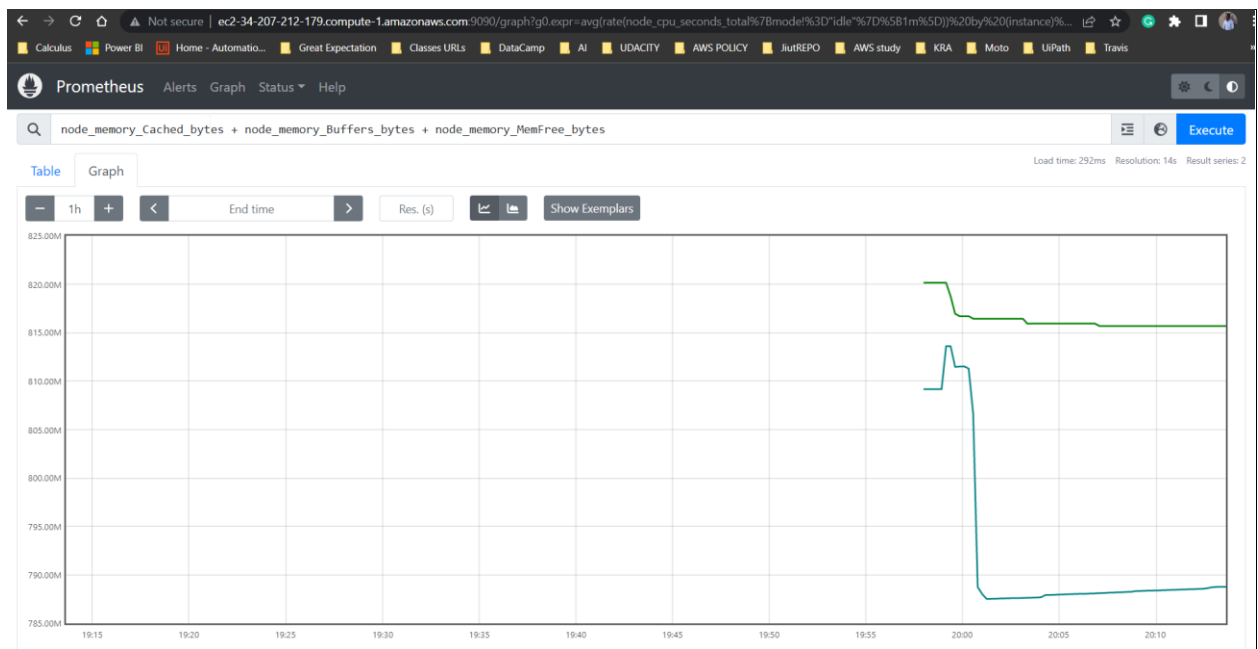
Not secure | ec2-34-207-212-179.compute-1.amazonaws.com:9090/graph?g0.expr=avg(rate(node_cpu_seconds_total%7Bmode!%3D"idle"%7D%5B1m%5D))%20by%20(instance)%...

Calculus Power BI Home - Automatio... Great Expectation Classes URLs DataCamp AI UDACITY AWS POLICY JiutREPO AWS study KRA Moto UiPath Travis

Prometheus Alerts Graph Status Help

node_memory_Cached_bytes + node_memory_Buffers_bytes + node_memory_MemFree_bytes

Execute

Table Graph

Load time: 292ms Resolution: 14s Result series: 2

1h

End time

Res. (s)

Show Exemplars

825.00M
820.00M
815.00M
810.00M
805.00M
800.00M
795.00M
790.00M
785.00M

19:15 19:20 19:25 19:30 19:35 19:40 19:45 19:50 19:55 20:00 20:05 20:10